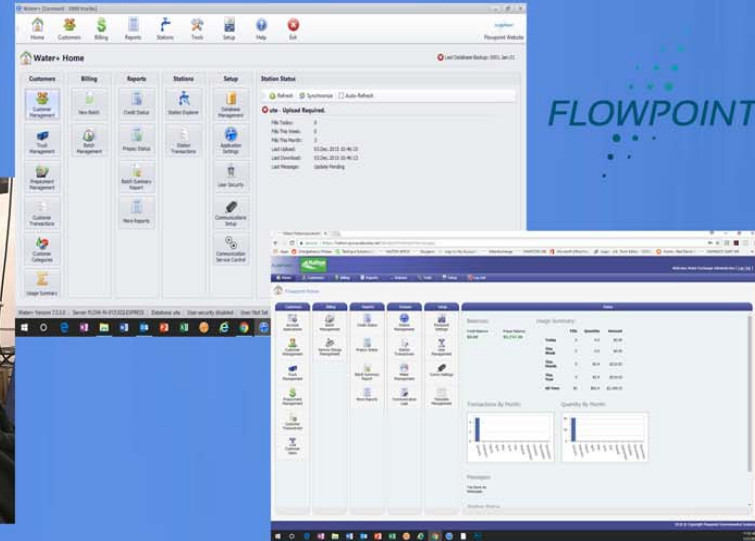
Water+ [Licensed - 3000 Profiles]

Home Customers Billing Reports Stations Tools Setup Help Exit

Flowpoint Website

Water+ Home

Last Database Backup: 2001 Jan 01

Customers

Customer Management

Truck Management

Prepayment Management

Customer Transactions

Customer Categories

Usage Summary

Billing

New Batch

Batch Management

Reports

Credit Status

Prepay Status

Batch Summary Report

More Reports

Stations

Station Explorer

Station Transactions

Setup

Database Management

Application Settings

User Security

Communications Setup

Communication Service Control

Station Status

Refresh Synchronize Auto-Refresh

site - Upload Required.

Fills Today: 0

Fills This Week: 0

Fills This Month: 0

Last Upload: 03.Dec.2015 10:46:13

Last Download: 03.Dec.2015 10:46:13

Last Message: Update Pending

Water+ Version 7.3.3.0 Server FLOW-N-01\SQLEXPRESS Database site User security disabled User: Not Set

FLOWPOINT

Flowpoint Home

Customers

Account Applications

Customer Management

Truck Management

Prepayment Management

Customer Transactions

Customer Sales

Billing

Batch Management

Service Charge Management

Reports

Credit Status

Prepay Status

Batch Summary Report

More Reports

Stations

Station Management

Station Transactions

Meter Management

Communication Link

Setup

Flowpoint Settings

User Management

Comm Settings

Schedule Management

Status

Balances

Usage Summary

Transactions By Month

Quantity By Month

Messages